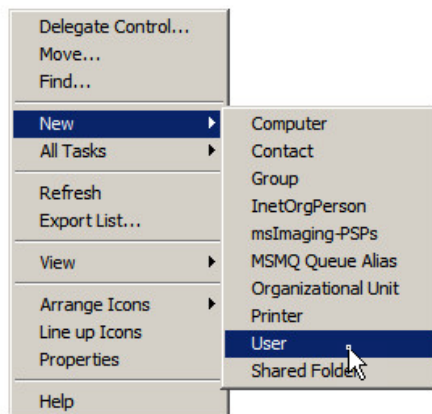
Delegate Control...
Move...
Find...

New
All Tasks

Refresh
Export List...

View

Arrange Icons
Line up Icons
Properties

Help

Computer
Contact
Group
InetOrgPerson
msImaging-PSPs
MSMQ Queue Alias
Organizational Unit
Printer
User
Shared Folder